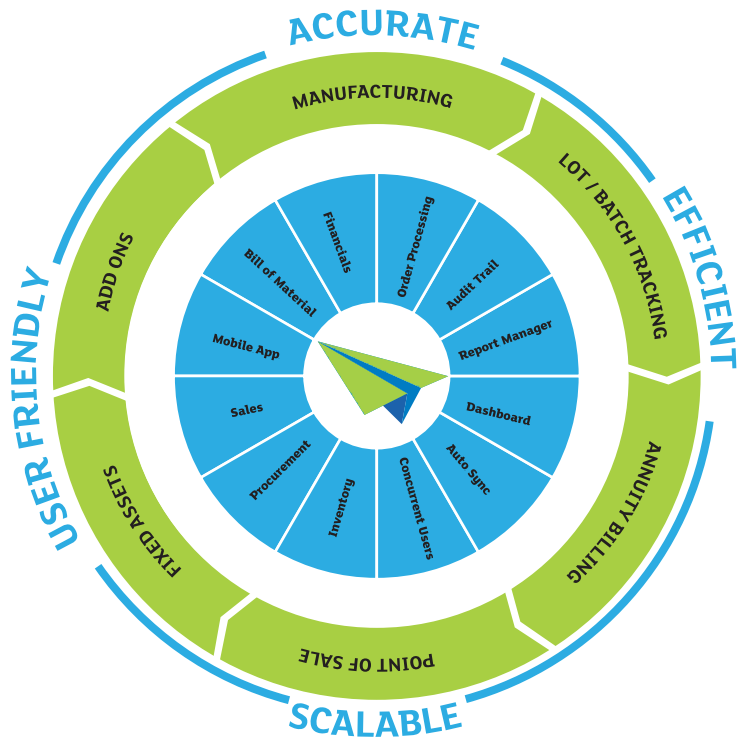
ACCURATE
EFFICIENT
SCALABLE
USER FRIENDLY

MANUFACTURING
LOT / BATCH TRACKING
ANNUITY BILLING
POINT OF SALE
FIXED ASSETS
ADD ONS

Financials
Order Processing
Audit Trail
Report Manager
Dashboard
Auto Sync
Concurrent Users
Inventory
Procurement
Sales
Mobile App
Bill of Material